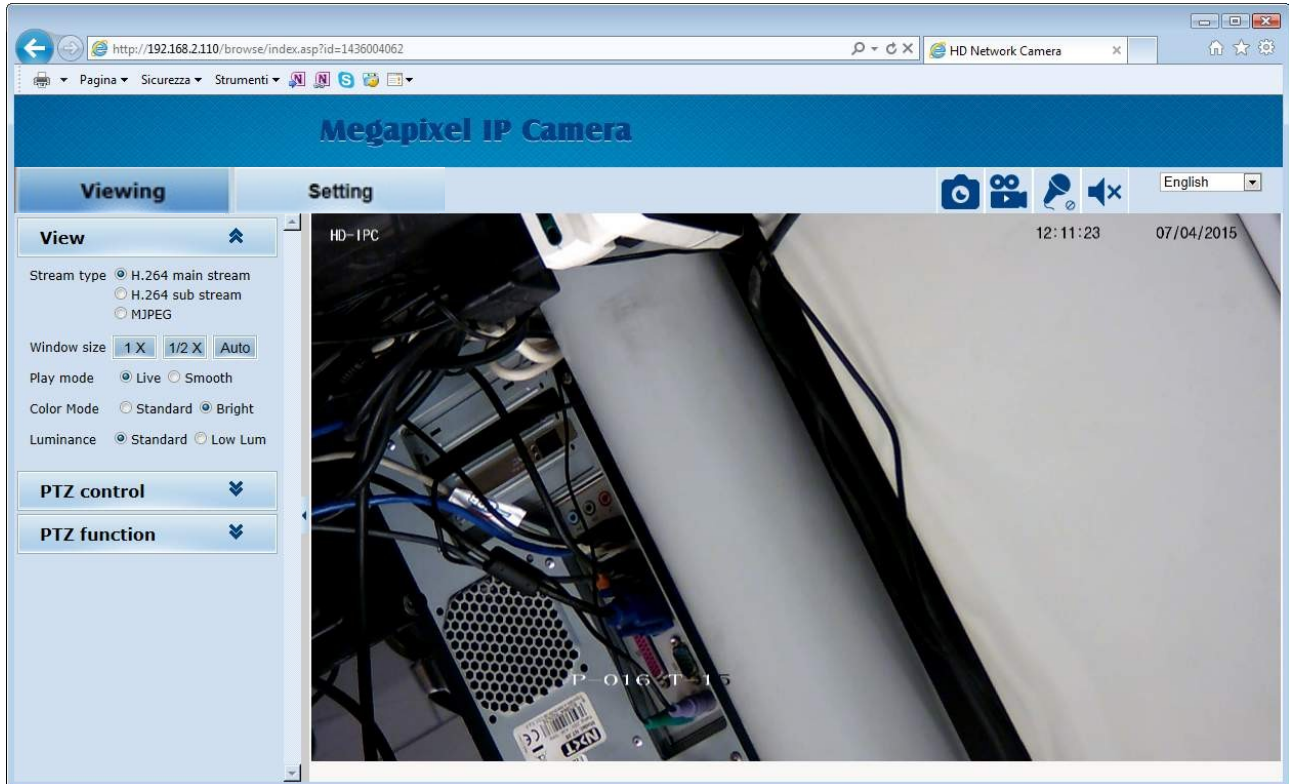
http://192.168.2.110/browse/index.asp?id=1436004062

HD Network Camera

Pagina ▾ Sicurezza ▾ Strumenti ▾

Megapixel IP Camera

Viewing

Setting

English

View

Stream type H.264 main stream
H.264 sub stream
MJPEG

Window size 1 X 1/2 X Auto

Play mode Live Smooth

Color Mode Standard Bright

Luminance Standard Low Lum

PTZ control

PTZ function

HD-IPC

12:11:23

07/04/2015

P-016 T-15